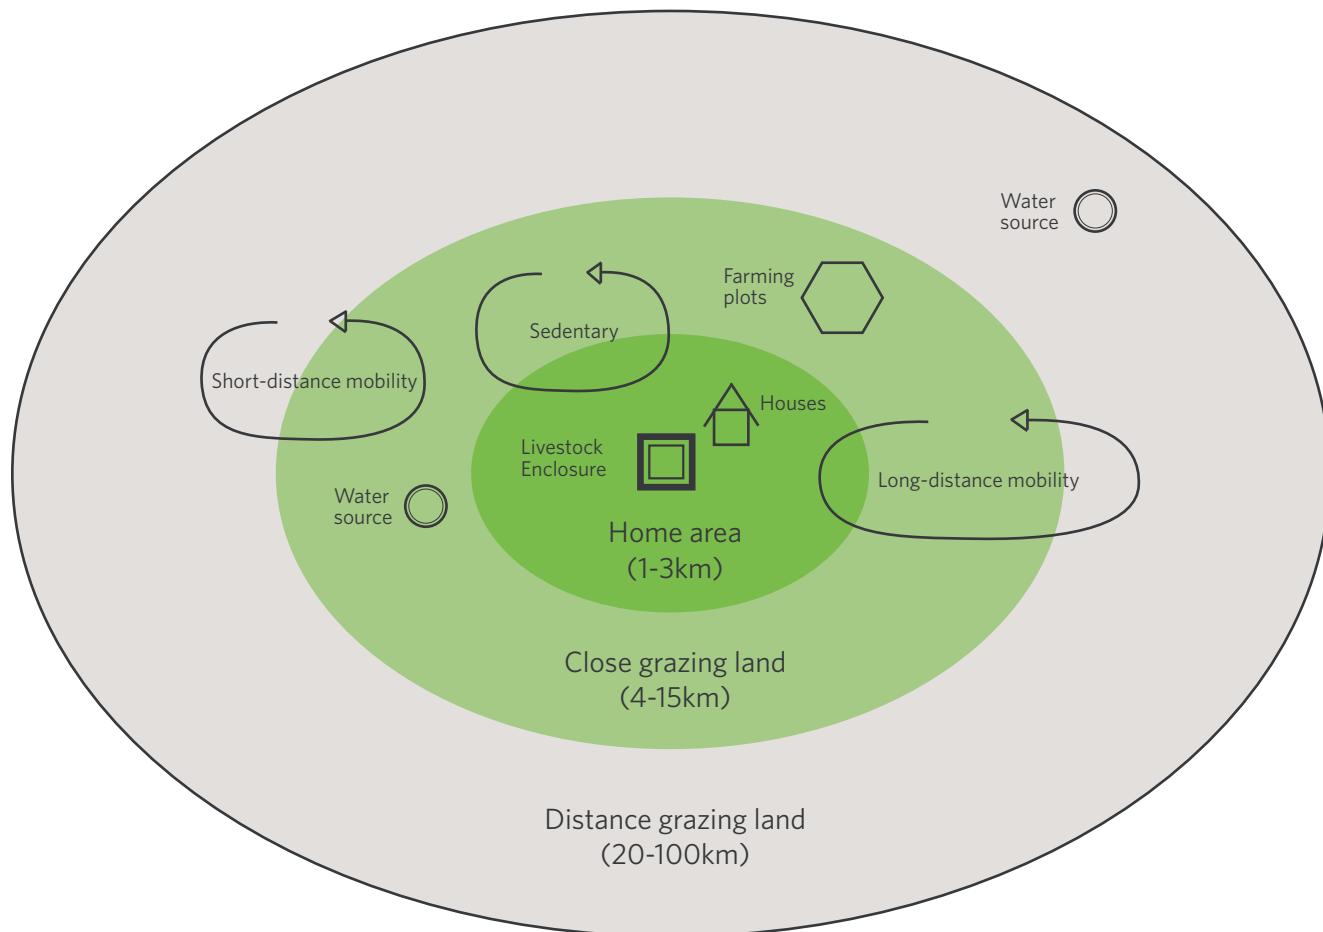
Water source

Farming plots

Sedentary

Short-distance mobility

Houses

Livestock Enclosure

Long-distance mobility

Water source

Home area
(1-3km)

Close grazing land
(4-15km)

Distance grazing land
(20-100km)